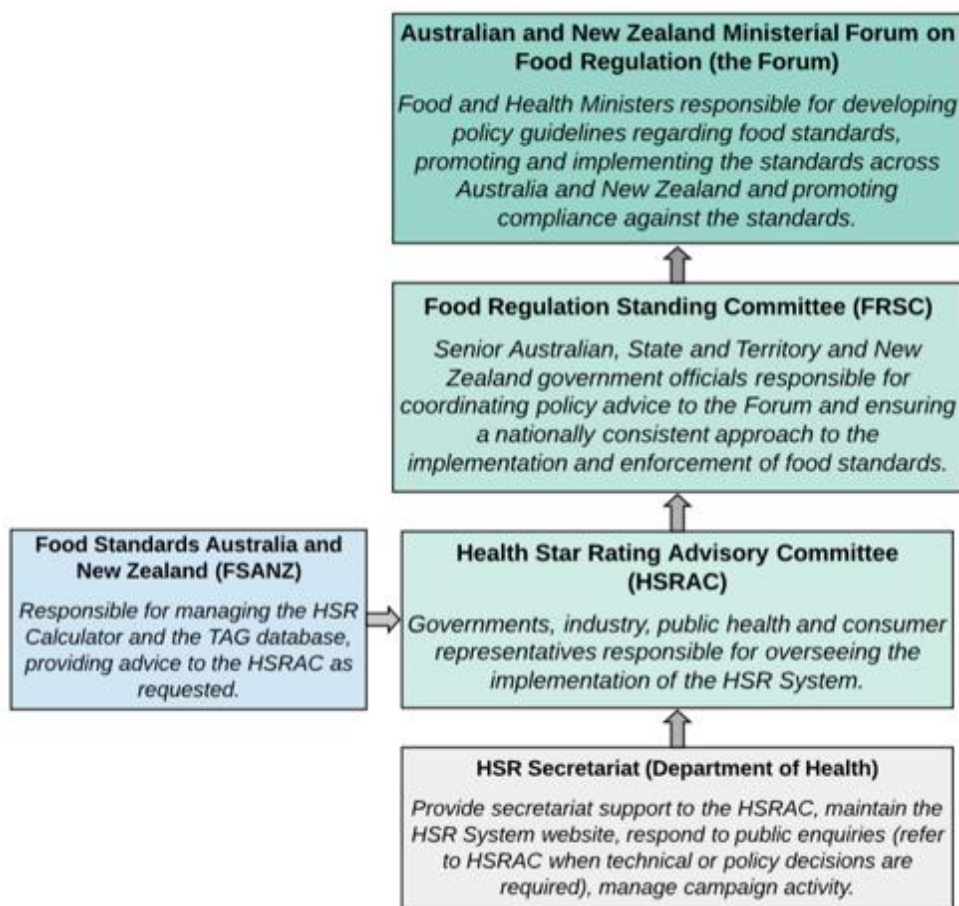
Australian and New Zealand Ministerial Forum on Food Regulation (the Forum)

Food and Health Ministers responsible for developing policy guidelines regarding food standards, promoting and implementing the standards across Australia and New Zealand and promoting compliance against the standards.

Food Regulation Standing Committee (FRSC)

Senior Australian, State and Territory and New Zealand government officials responsible for coordinating policy advice to the Forum and ensuring a nationally consistent approach to the implementation and enforcement of food standards.

Food Standards Australia and New Zealand (FSANZ)

Responsible for managing the HSR Calculator and the TAG database, providing advice to the HSRAC as requested.

Health Star Rating Advisory Committee (HSRAC)

Governments, industry, public health and consumer representatives responsible for overseeing the implementation of the HSR System.

HSR Secretariat (Department of Health)

Provide secretariat support to the HSRAC, maintain the HSR System website, respond to public enquiries (refer to HSRAC when technical or policy decisions are required), manage campaign activity.